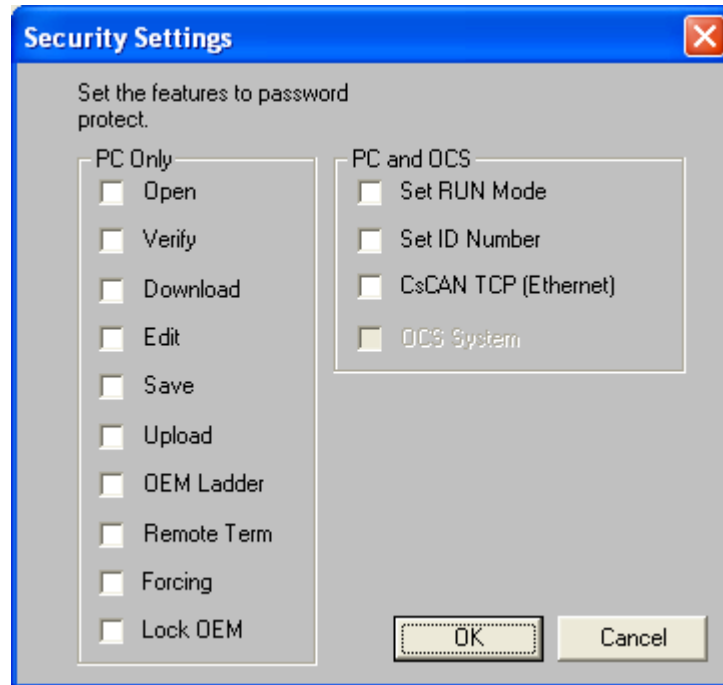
Security Settings

Set the features to password protect.

PC Only
Open
Verify
Download
Edit
Save
Upload
OEM Ladder
Remote Term
Forcing
Lock OEM

PC and OCS
Set RUN Mode
Set ID Number
CsCAN TCP (Ethernet)
OCS System

OK
Cancel